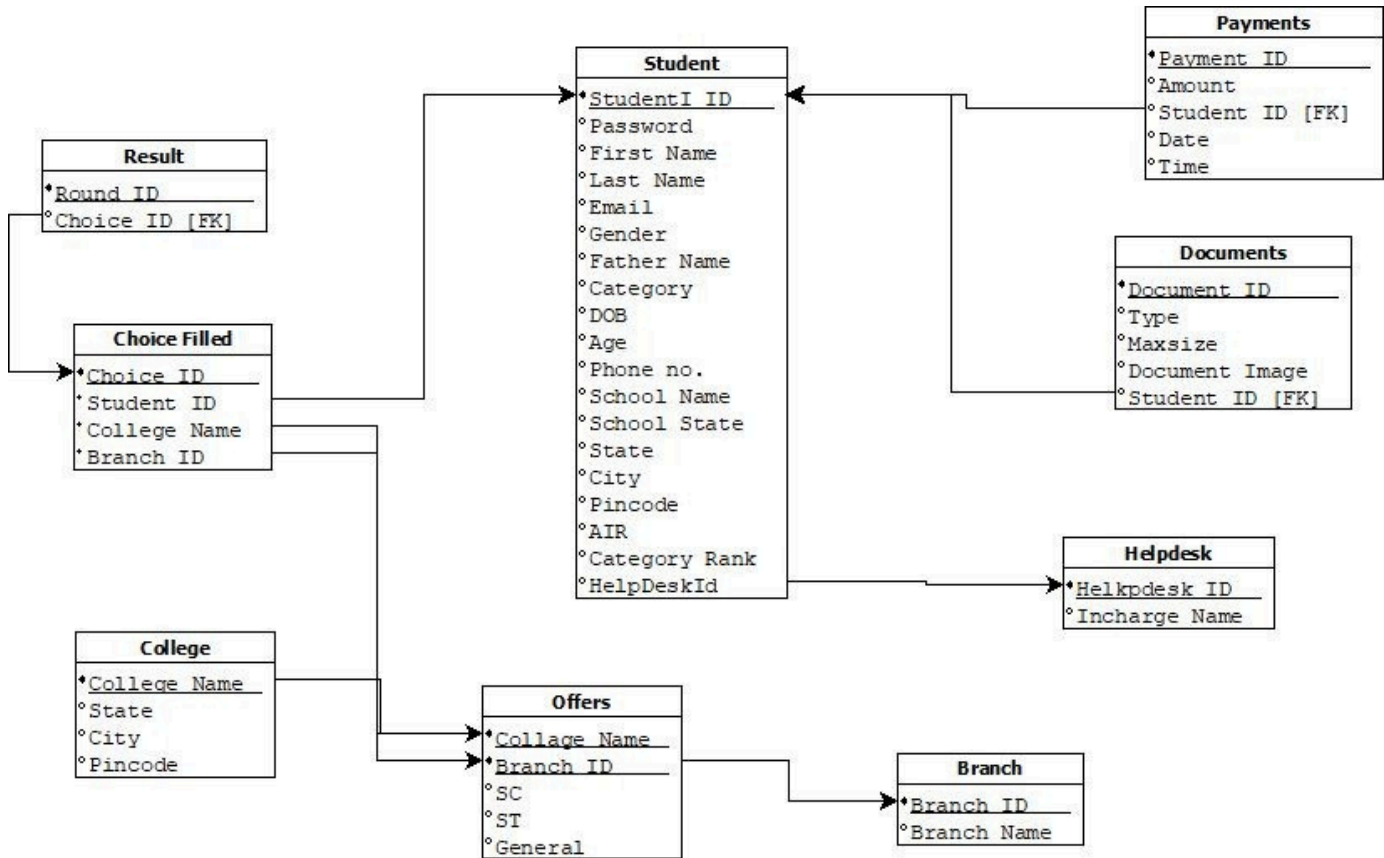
Payments
Payment ID
Amount
Student ID [FK]
Date
Time

Student
StudentI ID
Password
First Name
Last Name
Email
Gender
Father Name
Category
DOB
Age
Phone no.
School Name
School State
State
City
Pincode
AIR
Category Rank
HelpDeskId

Result
Round ID
Choice ID [FK]

Choice Filled
Choice ID
Student ID
College Name
Branch ID

Documents
Document ID
Type
Maxsize
Document Image
Student ID [FK]

Helpdesk
Helkpdesk ID
Incharge Name

College
College Name
State
City
Pincode

Offers
Collage Name
Branch ID
SC
ST
General

Branch
Branch ID
Branch Name